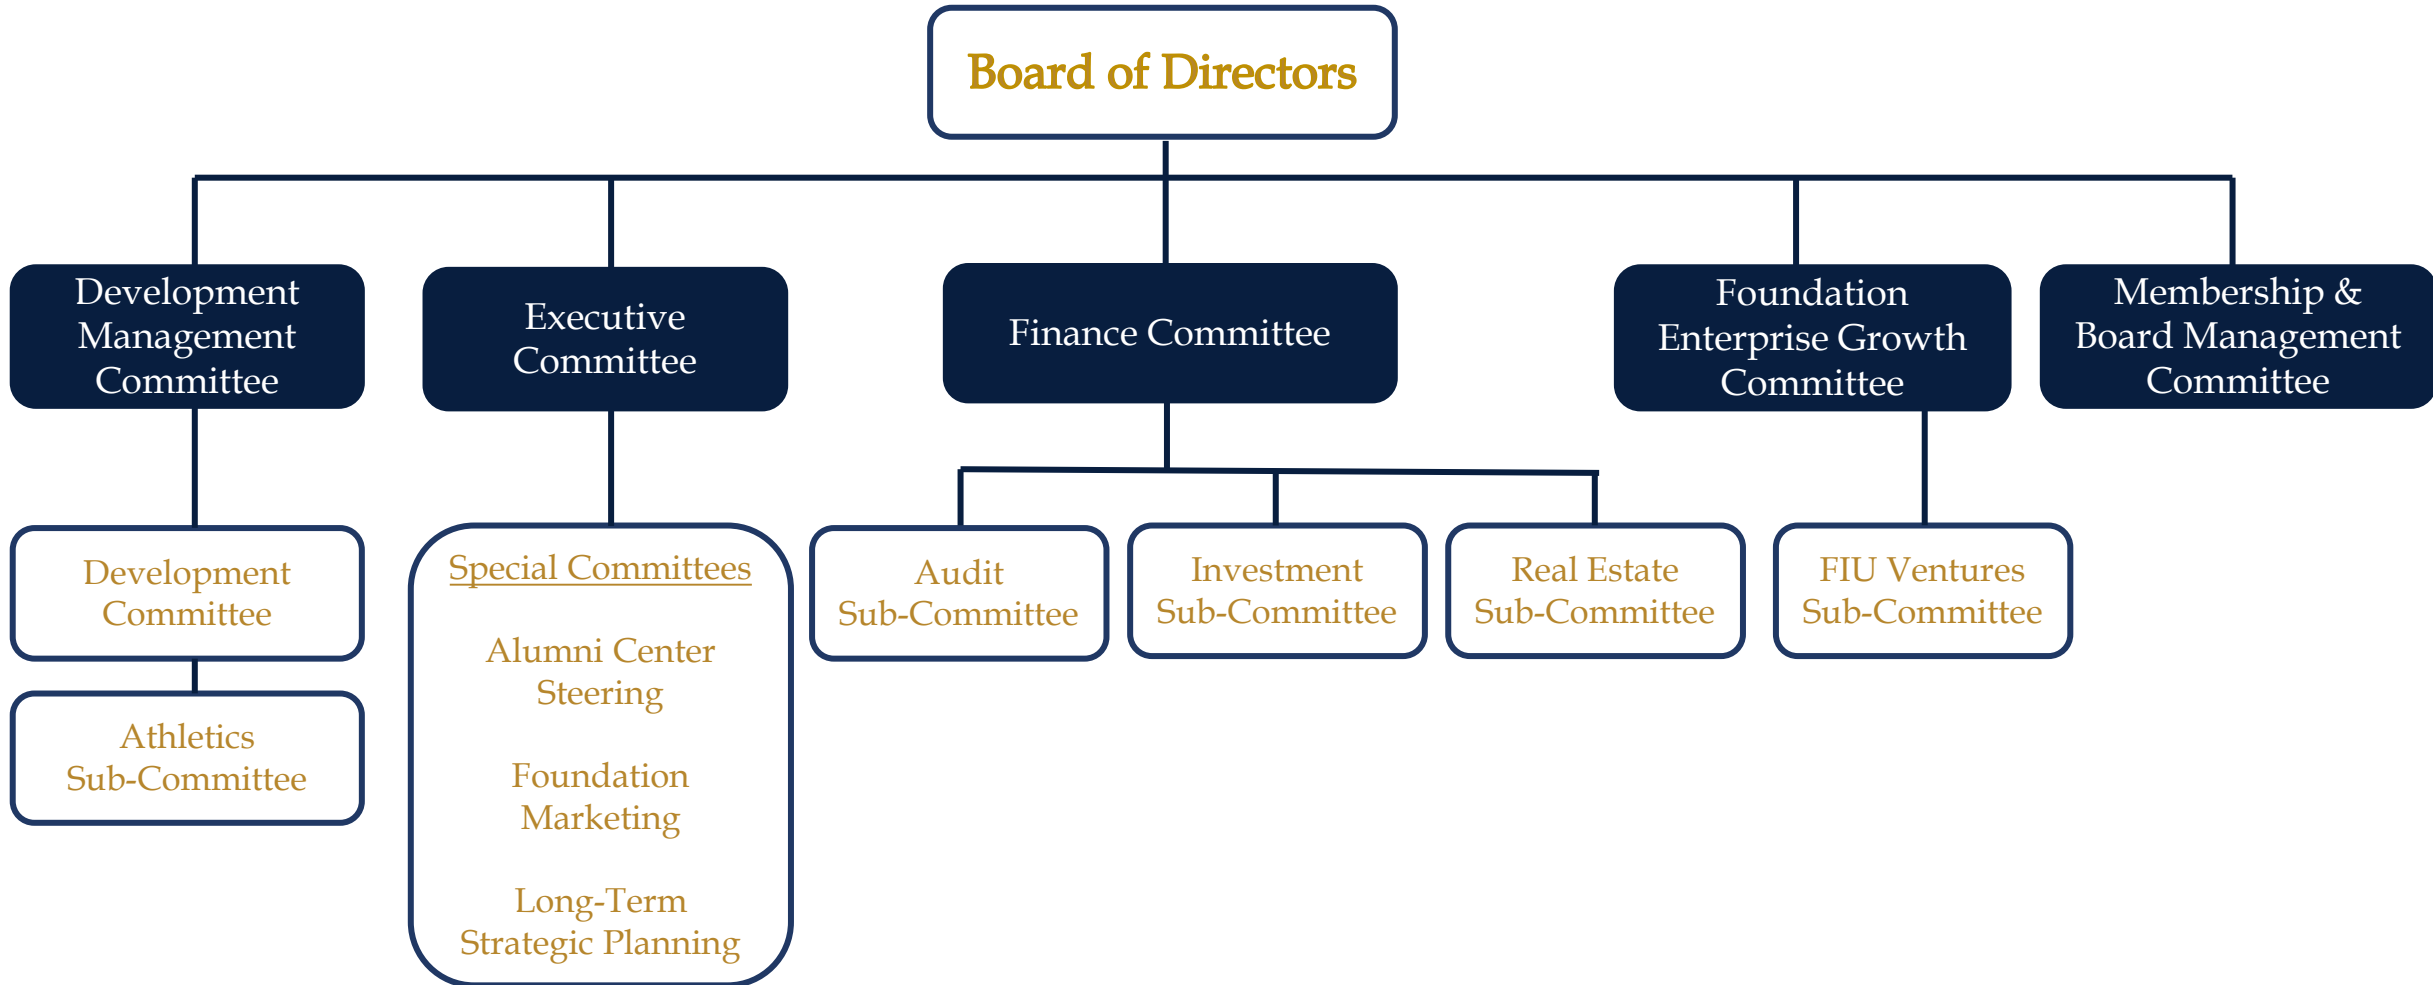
Board of Directors

Development Management Committee

Executive Committee

Finance Committee

Foundation Enterprise Growth Committee

Membership & Board Management Committee

Development Committee

Athletics Sub-Committee

Special Committees

Alumni Center Steering

Foundation Marketing

Long-Term Strategic Planning

Audit Sub-Committee

Investment Sub-Committee

Real Estate Sub-Committee

FIU Ventures Sub-Committee